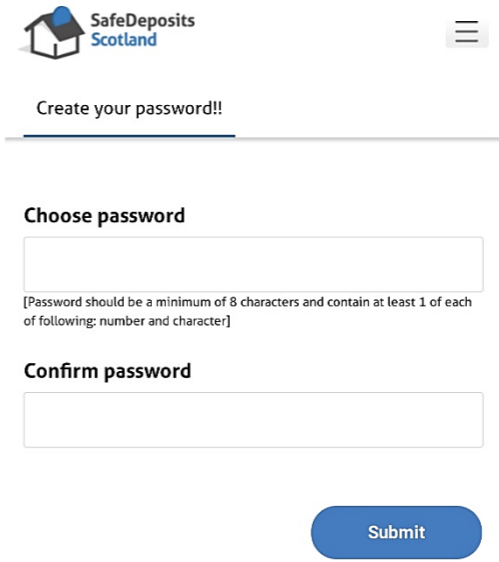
SafeDeposits
Scotland

Create your password!!

Choose password

[Password should be a minimum of 8 characters and contain at least 1 of each of following: number and character]

Confirm password

Submit